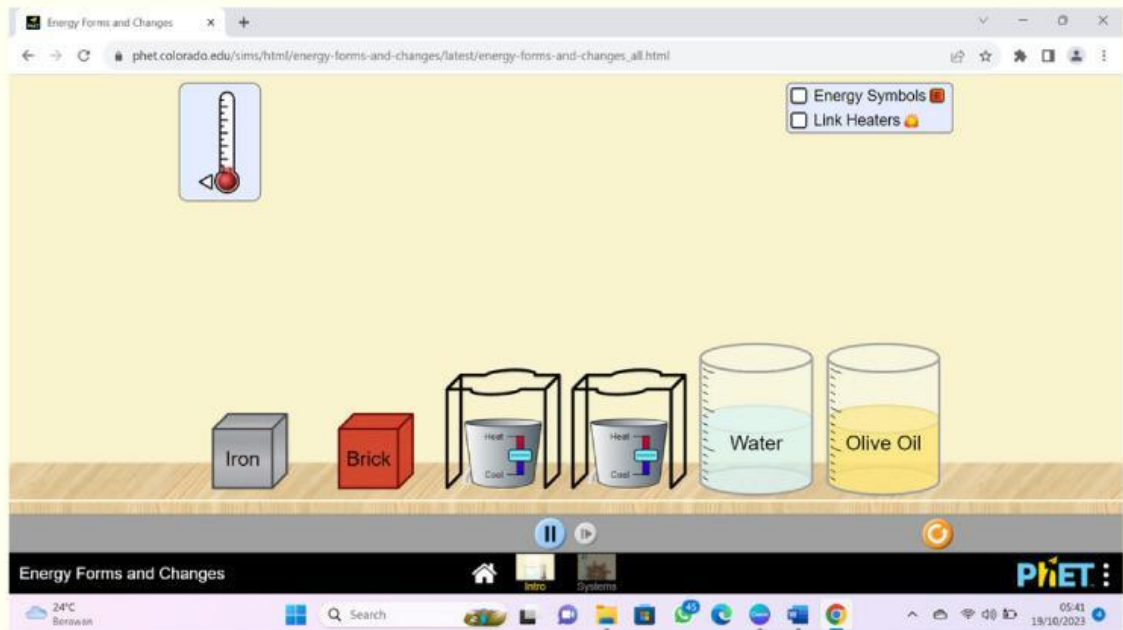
Energy Forms and Changes
phet.colorado.edu/sims/html/energy-forms-and-changes/latest/energy-forms-and-changes_all.html

Energy Symbols
Link Heaters

Iron
Brick
Heat
Cool
Heat
Cool
Water
Olive Oil

Energy Forms and Changes
Intro
Systems
PhET

24°C
Berawan
Search
45
05:41
19/10/2023